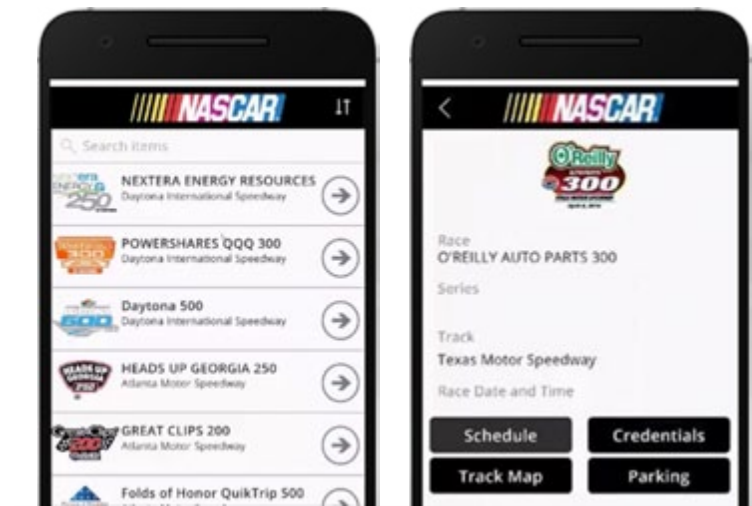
NASCAR

Search items

NEXTERA ENERGY RESOURCES
Daytona International Speedway

POWERSHARES QQQ 300
Daytona International Speedway

Daytona 500
Daytona International Speedway

HEADS UP GEORGIA 250
Atlanta Motor Speedway

GREAT CLIPS 200
Atlanta Motor Speedway

Folds of Honor QuikTrip 500

NASCAR

O'Reilly 300

Race
O'REILLY AUTO PARTS 300

Series

Track
Texas Motor Speedway

Race Date and Time

Schedule
Credentials
Track Map
Parking